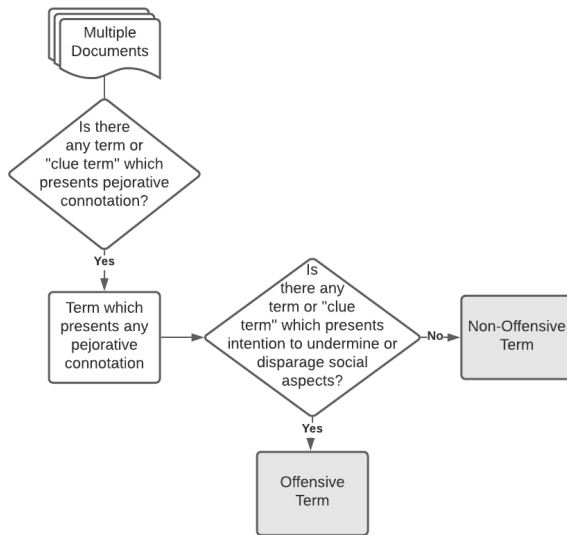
Multiple Documents

Is there any term or "clue term" which presents pejorative connotation?

Yes

Term which presents any pejorative connotation

Is there any term or "clue term" which presents intention to undermine or disparage social aspects?

No

Non-Offensive Term

Yes

Offensive Term